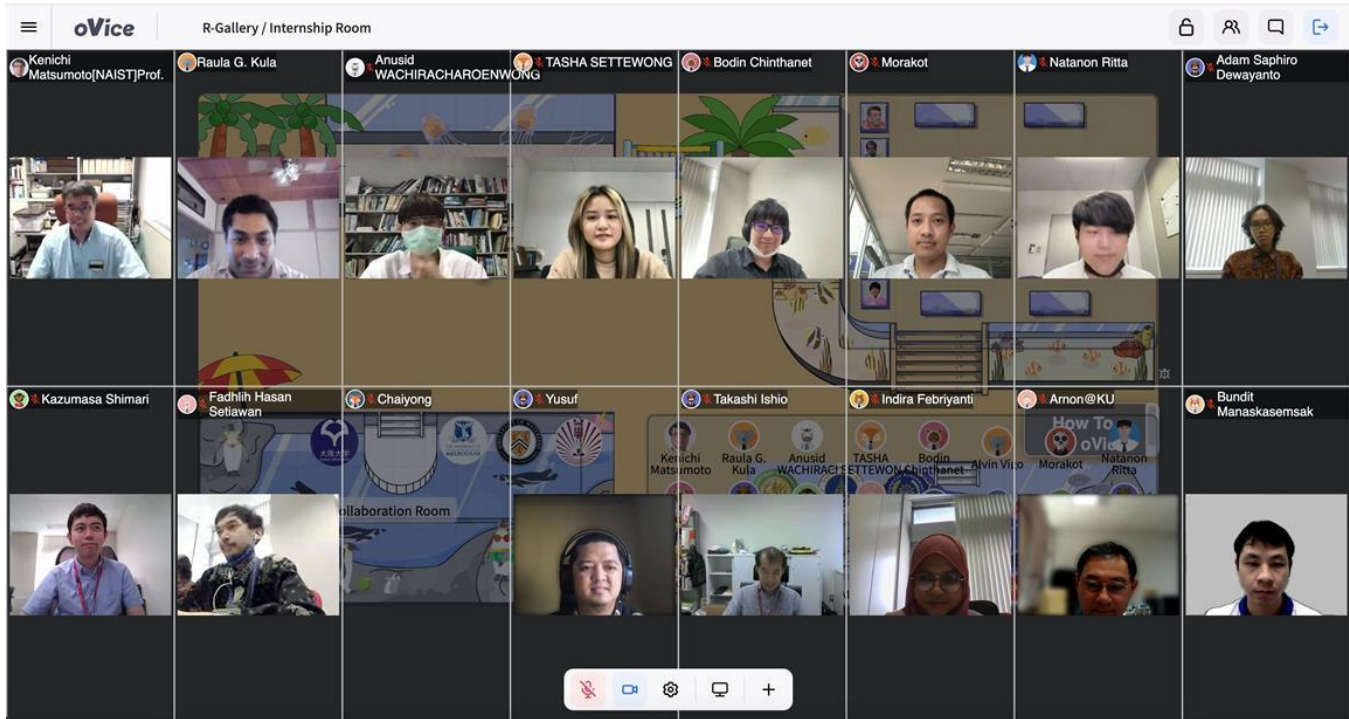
oVice R-Gallery / Internship Room

Kenichi Matsumoto[NAIST]Prof.
Raula G. Kula
Anusid WACHIRACHAROENWONG
TASHA SETTEWONG
Bodin Chinthanet
Morakot
Natanon Ritta
Adam Saphiro Dewayanto

Kazumasa Shimari
Fadhlih Hasan Setiawan
Chaiyong
Yusuf
Takashi Ishio
Indira Febriyanti
Arnon@KU
Bundit Manaskasemsak

ollaboration Room

Kenichi Matsumoto
Raula G. Kula
Anusid WACHIRACI
TASHA SETTEWON
Bodin Chinthanet
Alvin Vito
Morakot
Natanon Ritta

How To oVice